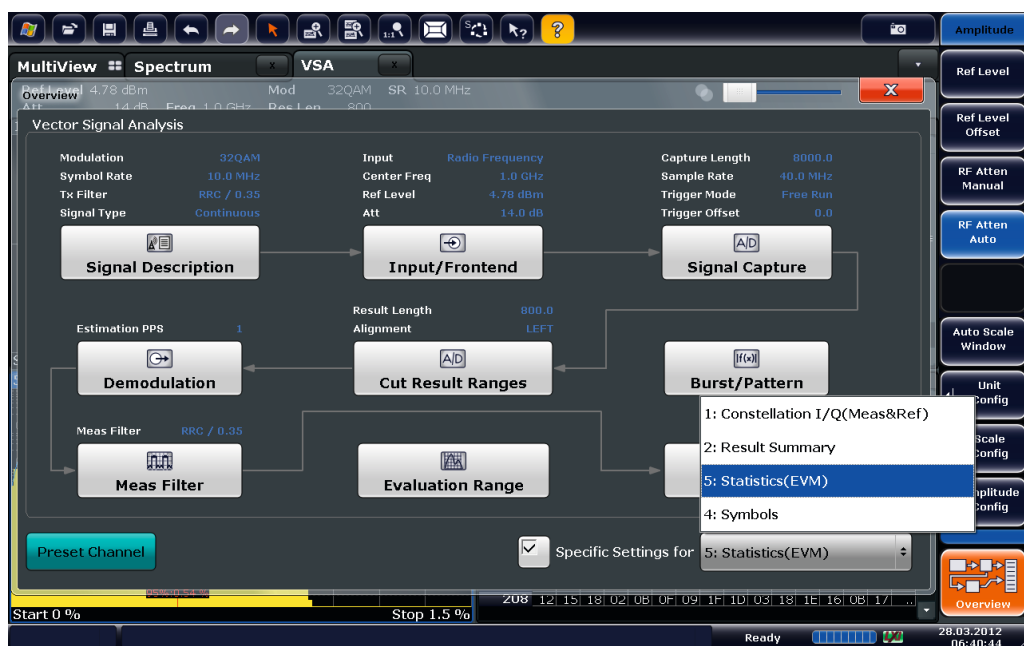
MultiView Spectrum VSA

Amplitude

Ref Level 4.78 dBm Mod 32QAM SR 10.0 MHz
Att 14 dB Freq 1.0 GHz Res Len 800

Overview

Vector Signal Analysis

Modulation 32QAM
Symbol Rate 10.0 MHz
Tx Filter RRC / 0.35
Signal Type Continuous

Input Radio Frequency
Center Freq 1.0 GHz
Ref Level 4.78 dBm
Att 14.0 dB

Capture Length 8000.0
Sample Rate 40.0 MHz
Trigger Mode Free Run
Trigger Offset 0.0

Signal Description

Input/Frontend

Signal Capture

Result Length 800.0
Alignment LEFT

Estimation PPS 1

Demodulation

Cut Result Ranges

Burst/Pattern

Meas Filter RRC / 0.35

Meas Filter

Evaluation Range

1: Constellation I/Q(Meas&Ref)
2: Result Summary
5: Statistics(EVM)
4: Symbols

Preset Channel

Specific Settings for 5: Statistics(EVM)

Ref Level

Ref Level Offset

RF Atten Manual

RF Atten Auto

Auto Scale Window

Unit Config

Scale Config

Amplitude Config

Overview

Start 0 % Stop 1.5 %

208 12 15 18 02 0B 0F 09 1F 1D 03 18 1E 16 0B 17

Ready

28.03.2012
06:40:44